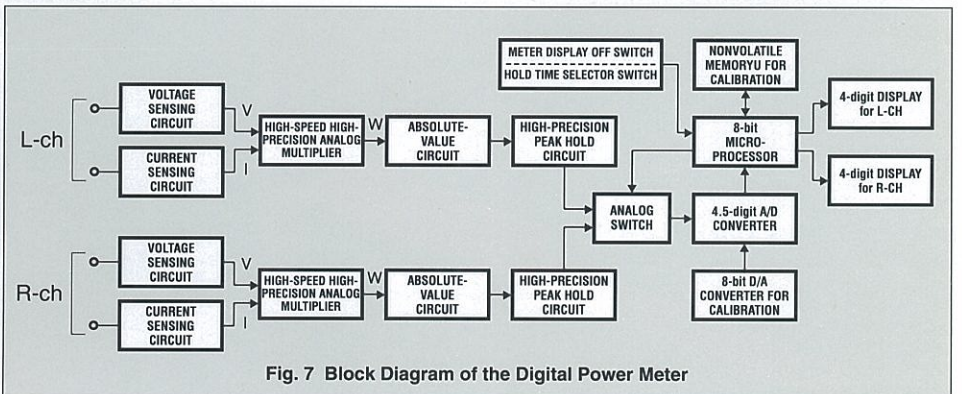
METER DISPLAY OFF SWITCH
HOLD TIME SELECTOR SWITCH

NONVOLATILE MEMORYU FOR CALIBRATION

L-ch

VOLTAGE SENSING CIRCUIT

V

CURRENT SENSING CIRCUIT

I

HIGH-SPEED HIGH-PRECISION ANALOG MULTIPLIER

W

ABSOLUTE-VALUE CIRCUIT

HIGH-PRECISION PEAK HOLD CIRCUIT

8-bit MICRO-PROCESSOR

4-digit DISPLAY for L-CH

4-digit DISPLAY for R-CH

ANALOG SWITCH

4.5-digit A/D CONVERTER

R-ch

VOLTAGE SENSING CIRCUIT

V

CURRENT SENSING CIRCUIT

I

HIGH-SPEED HIGH-PRECISION ANALOG MULTIPLIER

W

ABSOLUTE-VALUE CIRCUIT

HIGH-PRECISION PEAK HOLD CIRCUIT

8-bit D/A CONVERTER FOR CALIBRATION

Fig. 7 Block Diagram of the Digital Power Meter